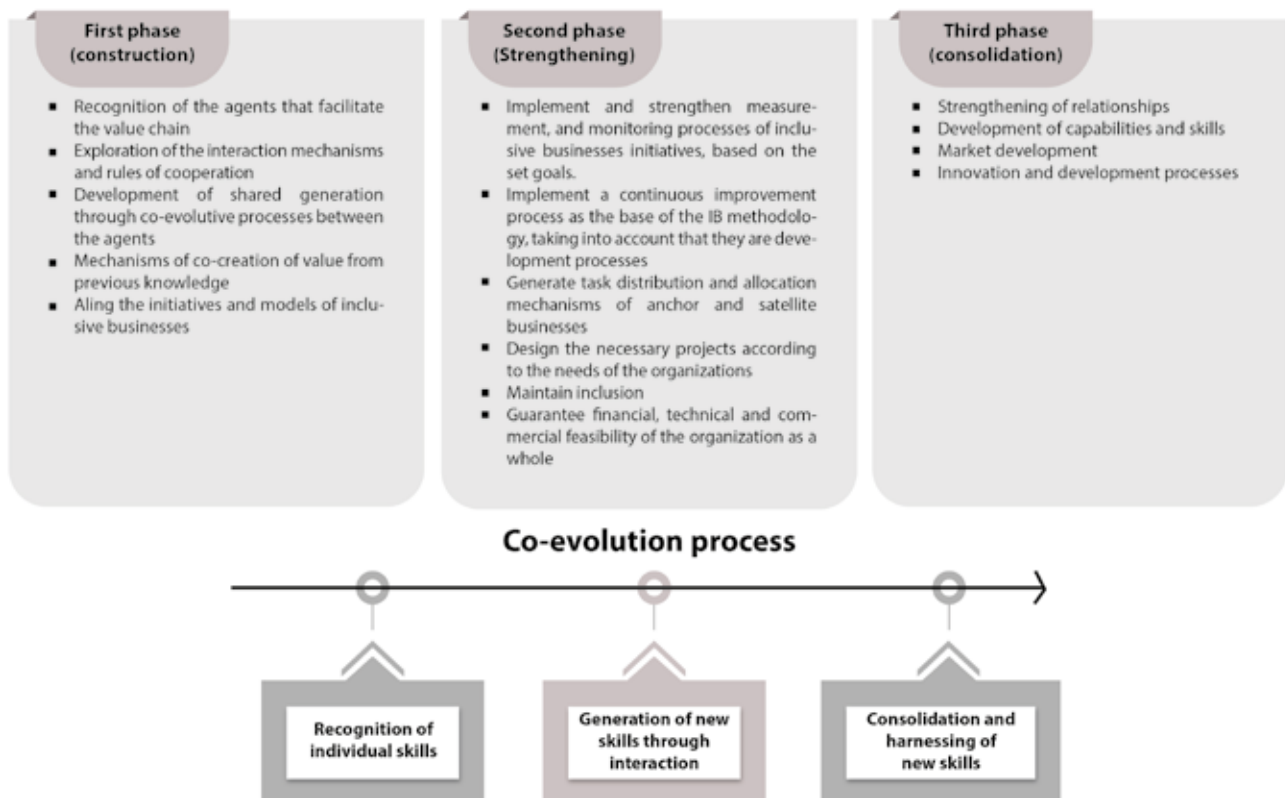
First phase
(construction)

- Recognition of the agents that facilitate the value chain
- Exploration of the interaction mechanisms and rules of cooperation
- Development of shared generation through co-evolutive processes between the agents
- Mechanisms of co-creation of value from previous knowledge
- Aling the initiatives and models of inclusive businesses

Second phase
(Strengthening)

- Implement and strengthen measurement, and monitoring processes of inclusive businesses initiatives, based on the set goals.
- Implement a continuous improvement process as the base of the IB methodology, taking into account that they are development processes
- Generate task distribution and allocation mechanisms of anchor and satellite businesses
- Design the necessary projects according to the needs of the organizations
- Maintain inclusion
- Guarantee financial, technical and commercial feasibility of the organization as a whole

Third phase
(consolidation)

- Strengthening of relationships
- Development of capabilities and skills
- Market development
- Innovation and development processes

Co-evolution process

Recognition of individual skills

Generation of new skills through interaction

Consolidation and harnessing of new skills